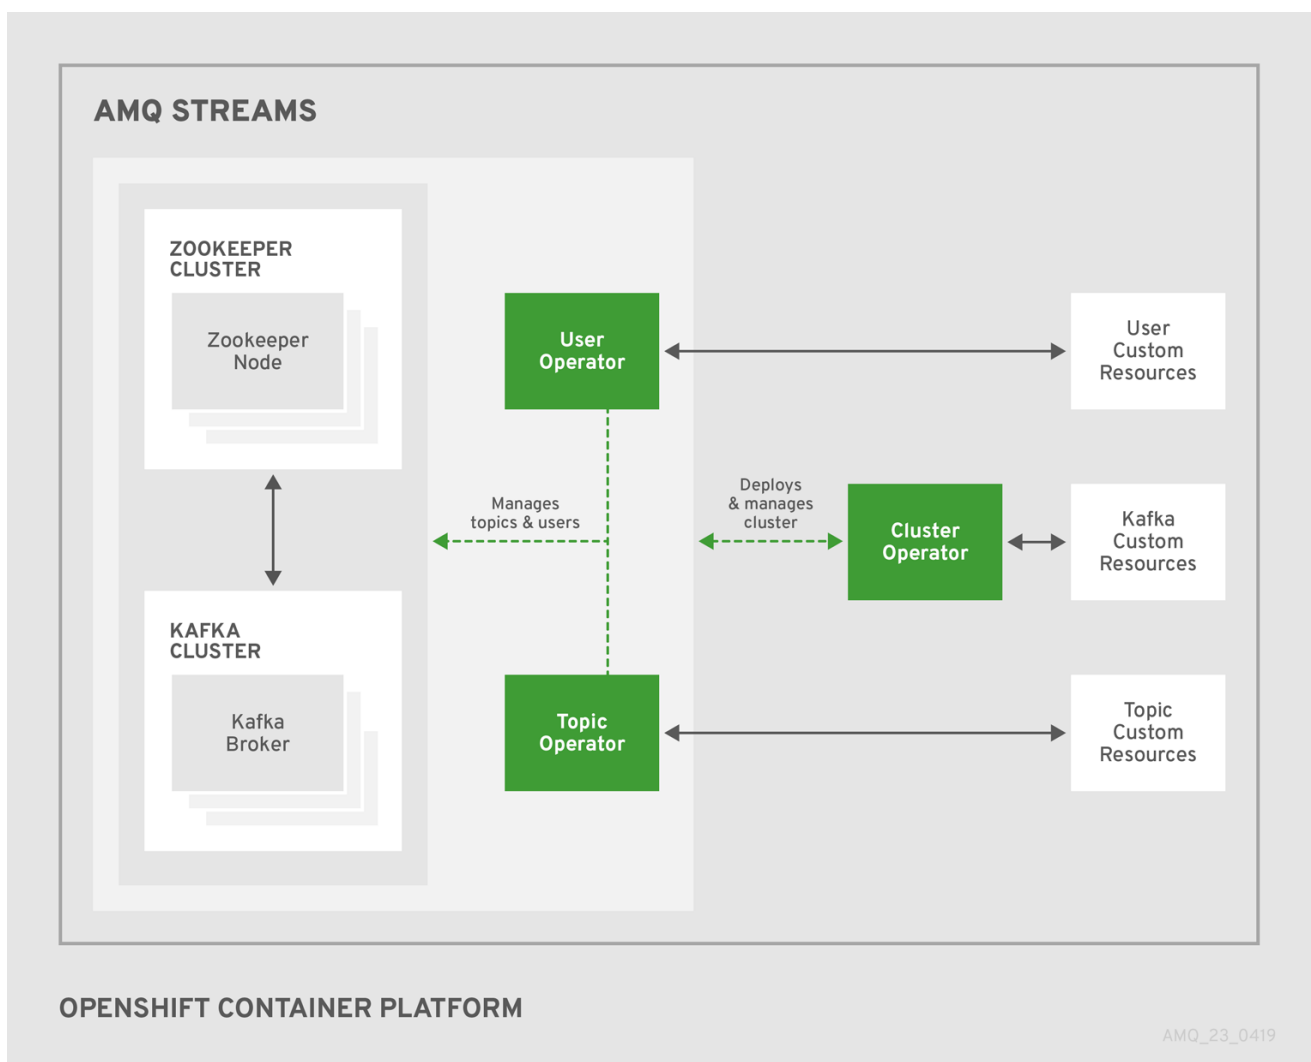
AMQ STREAMS

ZOOKEEPER CLUSTER

Zookeeper Node

KAFKA CLUSTER

Kafka Broker

User Operator

Manages topics & users

Topic Operator

Deploys & manages cluster

Cluster Operator

User Custom Resources

Kafka Custom Resources

Topic Custom Resources

OPENSHIFT CONTAINER PLATFORM

AMQ_23_0419